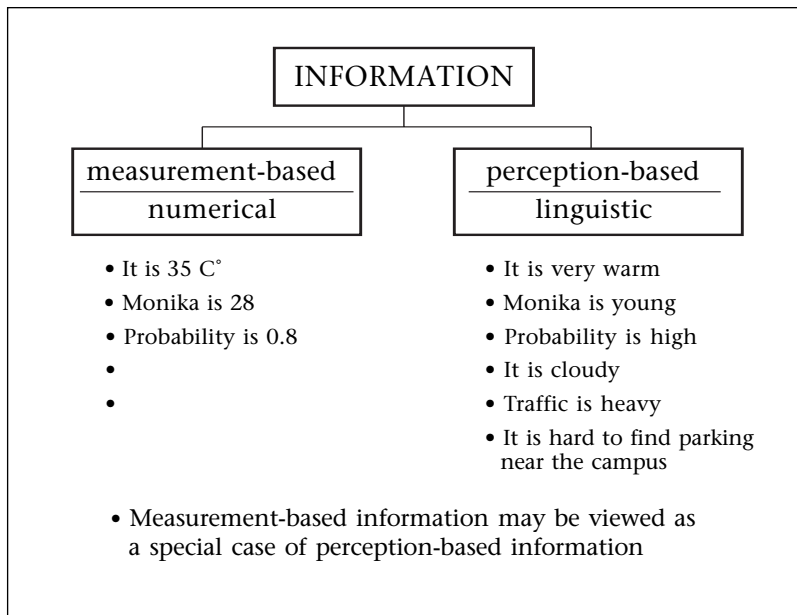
INFORMATION

measurement-based
numerical

- It is 35 C$^{\circ}$
- Monika is 28
- Probability is 0.8
-
-

perception-based
linguistic

- It is very warm
- Monika is young
- Probability is high
- It is cloudy
- Traffic is heavy
- It is hard to find parking near the campus

- Measurement-based information may be viewed as a special case of perception-based information